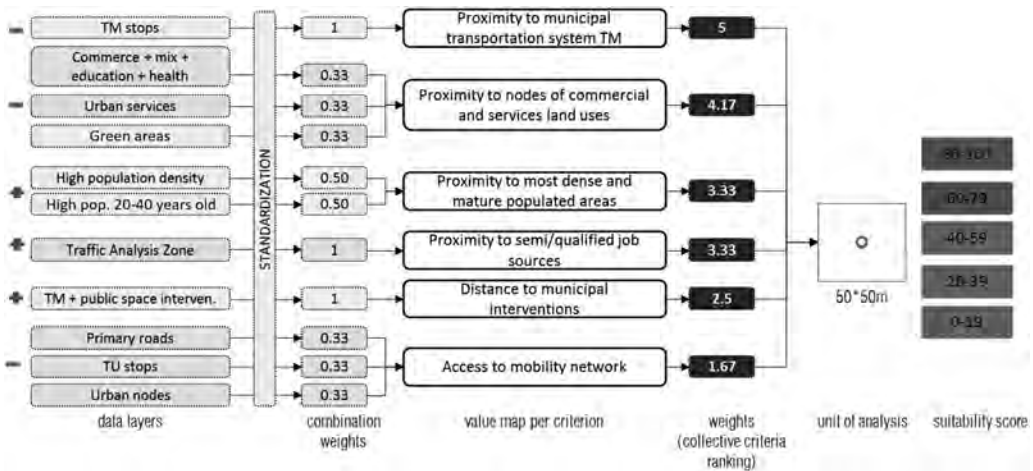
– TM stops
Commerce + mix + education + health
– Urban services
Green areas
+ High population density
High pop. 20-40 years old
+ Traffic Analysis Zone
+ TM + public space interven.
Primary roads
– TU stops
Urban nodes

STANDARDIZATION

1
0.33
0.33
0.33
0.50
0.50
1
1
0.33
0.33
0.33

Proximity to municipal transportation system TM
Proximity to nodes of commercial and services land uses
Proximity to most dense and mature populated areas
Proximity to semi/qualified job sources
Distance to municipal interventions
Access to mobility network

5
4.17
3.33
3.33
2.5
1.67

50*50m

80-100
60-79
40-59
20-39
0-19

data layers | combination weights | value map per criterion | weights (collective criteria ranking) | unit of analysis | suitability score